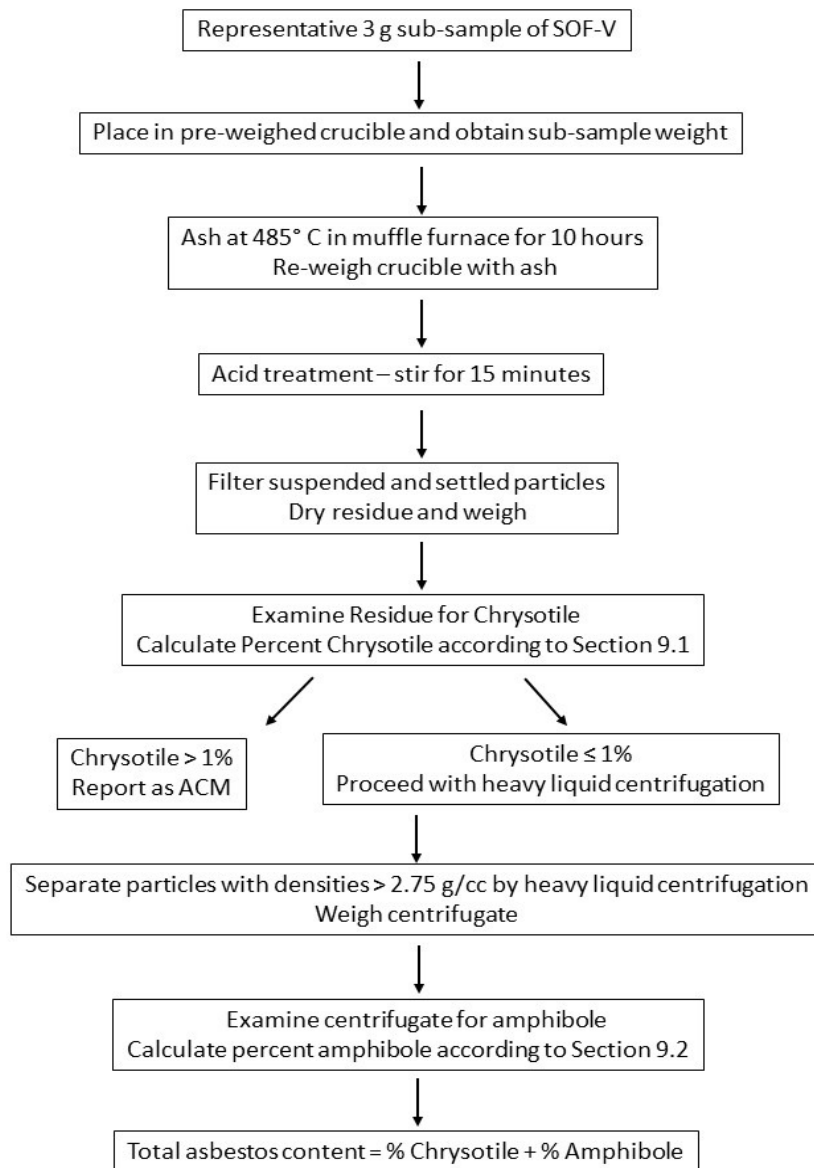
Representative 3 g sub-sample of SOF-V

Place in pre-weighed crucible and obtain sub-sample weight

Ash at 485° C in muffle furnace for 10 hours
Re-weigh crucible with ash

Acid treatment – stir for 15 minutes

Filter suspended and settled particles
Dry residue and weigh

Examine Residue for Chrysotile
Calculate Percent Chrysotile according to Section 9.1

Chrysotile > 1%
Report as ACM

Chrysotile ≤ 1%
Proceed with heavy liquid centrifugation

Separate particles with densities > 2.75 g/cc by heavy liquid centrifugation
Weigh centrifugate

Examine centrifugate for amphibole
Calculate percent amphibole according to Section 9.2

Total asbestos content = % Chrysotile + % Amphibole